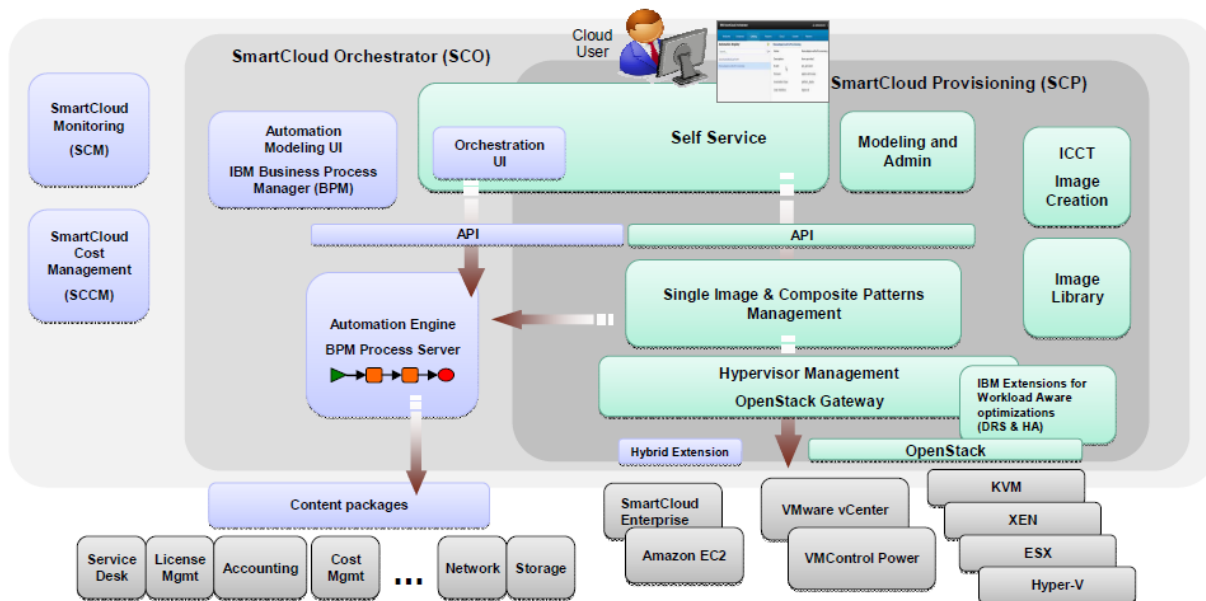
Cloud User

SmartCloud Orchestrator (SCO)

SmartCloud Provisioning (SCP)

SmartCloud Monitoring (SCM)

SmartCloud Cost Management (SCCM)

Automation Modeling UI
IBM Business Process Manager (BPM)

Orchestration UI

Self Service

Modeling and Admin

ICCT
Image Creation

Image Library

API

API

Automation Engine
BPM Process Server

Single Image & Composite Patterns Management

Hypervisor Management
OpenStack Gateway

IBM Extensions for Workload Aware optimizations (DRS & HA)

Hybrid Extension

OpenStack

Content packages

Service Desk

License Mgmt

Accounting

Cost Mgmt

...

Network

Storage

SmartCloud Enterprise

Amazon EC2

VMware vCenter

VMControl Power

KVM

XEN

ESX

Hyper-V